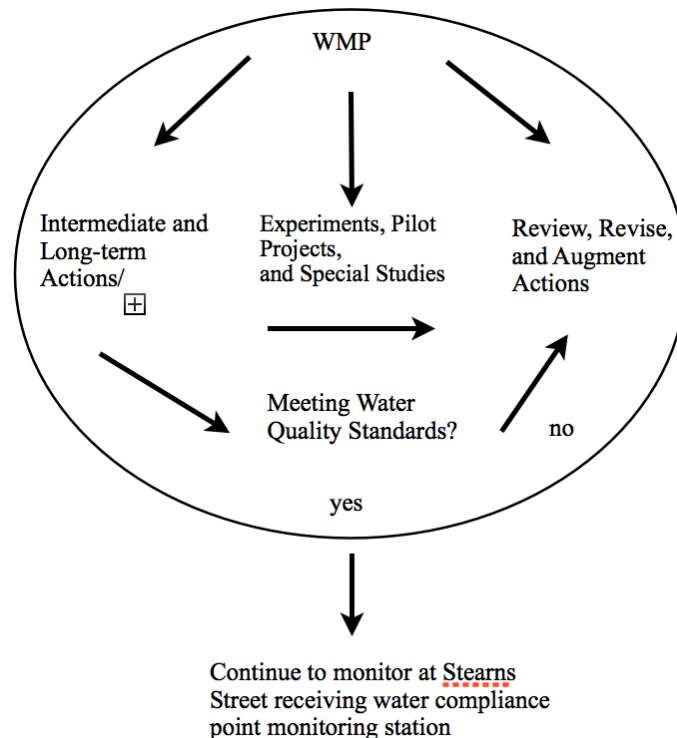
WMP

Intermediate and Long-term Actions/

Experiments, Pilot Projects, and Special Studies

Review, Revise, and Augment Actions

Meeting Water Quality Standards?

no

yes

Continue to monitor at Stearns Street receiving water compliance point monitoring station